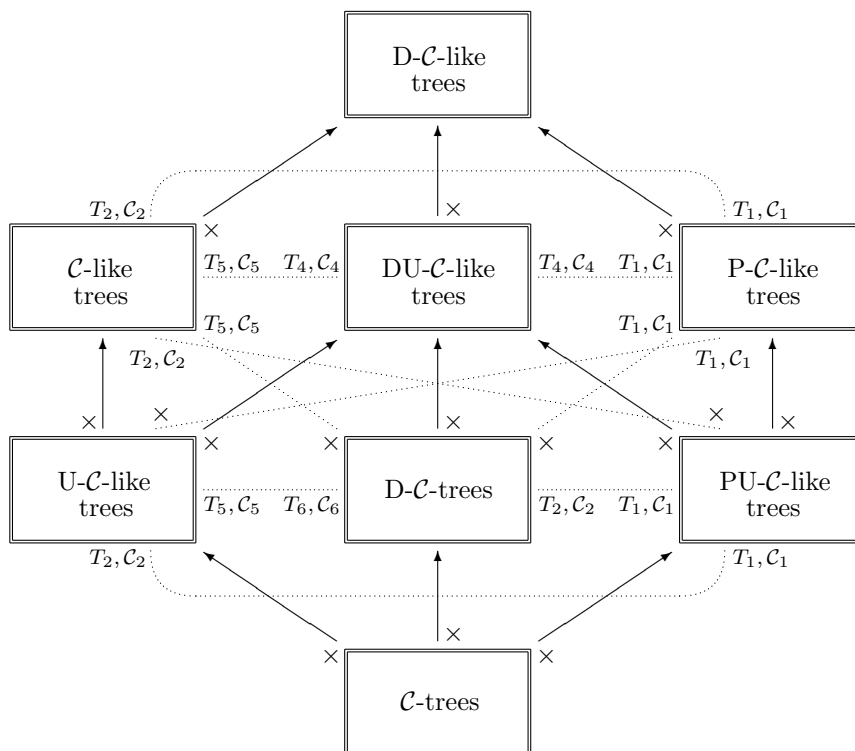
D-$\mathcal{C}$-like trees

$T_2, \mathcal{C}_2$

$\times$

$\times$

$\times$

$T_1, \mathcal{C}_1$

$\mathcal{C}$-like trees

$T_5, \mathcal{C}_5$

$T_4, \mathcal{C}_4$

DU-$\mathcal{C}$-like trees

$T_4, \mathcal{C}_4$

$T_1, \mathcal{C}_1$

P-$\mathcal{C}$-like trees

$T_5, \mathcal{C}_5$

$T_1, \mathcal{C}_1$

$T_2, \mathcal{C}_2$

$T_1, \mathcal{C}_1$

$\times$

$\times$

$\times$

$\times$

$\times$

$\times$

$\times$

$\times$

$\times$

U-$\mathcal{C}$-like trees

$T_5, \mathcal{C}_5$

$T_6, \mathcal{C}_6$

D-$\mathcal{C}$-trees

$T_2, \mathcal{C}_2$

$T_1, \mathcal{C}_1$

PU-$\mathcal{C}$-like trees

$T_2, \mathcal{C}_2$

$T_1, \mathcal{C}_1$

$\times$

$\times$

$\times$

$\mathcal{C}$-trees